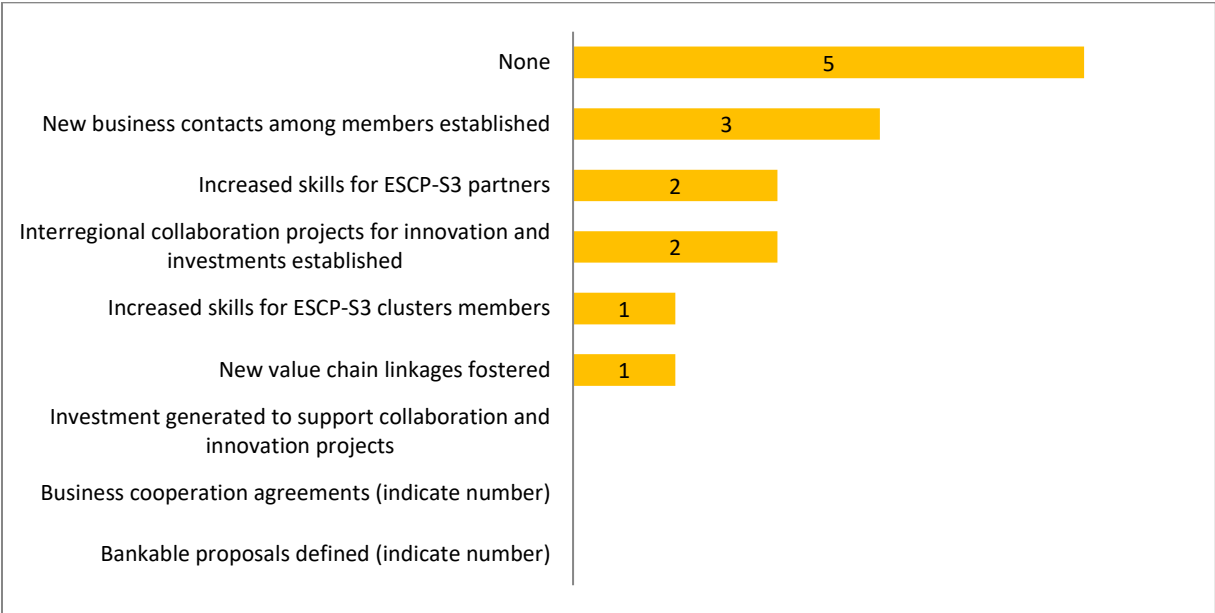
None 5

New business contacts among members established 3

Increased skills for ESCP-S3 partners 2

Interregional collaboration projects for innovation and investments established 2

Increased skills for ESCP-S3 clusters members 1

New value chain linkages fostered 1

Investment generated to support collaboration and innovation projects

Business cooperation agreements (indicate number)

Bankable proposals defined (indicate number)